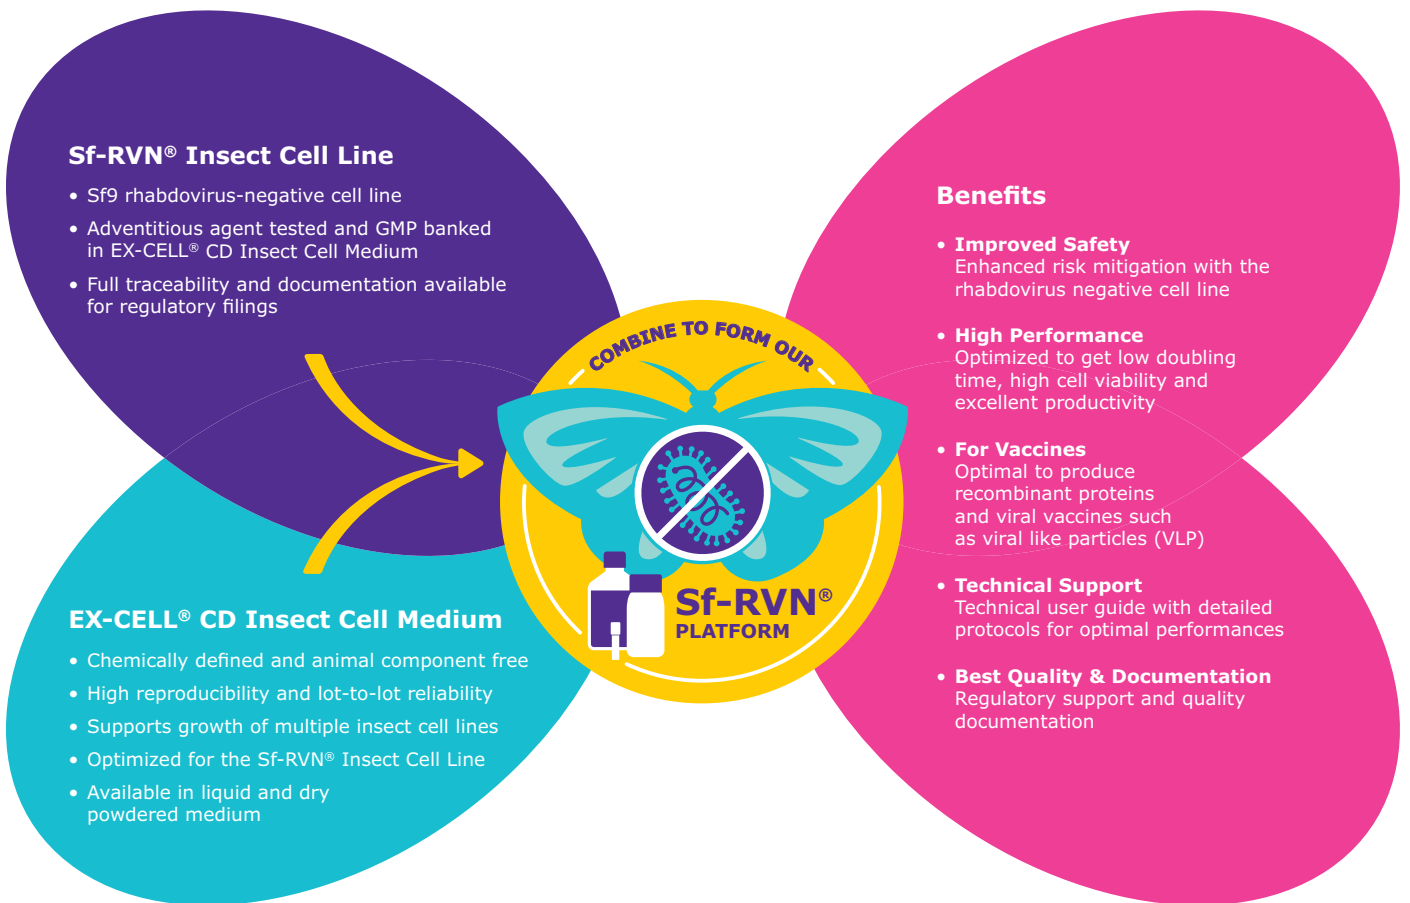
Sf-RVN® Insect Cell Line

• Sf9 rhabdovirus-negative cell line
• Adventitious agent tested and GMP banked in EX-CELL® CD Insect Cell Medium
• Full traceability and documentation available for regulatory filings

COMBINE TO FORM OUR

Sf-RVN® PLATFORM

EX-CELL® CD Insect Cell Medium

• Chemically defined and animal component free
• High reproducibility and lot-to-lot reliability
• Supports growth of multiple insect cell lines
• Optimized for the Sf-RVN® Insect Cell Line
• Available in liquid and dry powdered medium

Benefits

• Improved Safety
Enhanced risk mitigation with the rhabdovirus negative cell line
• High Performance
Optimized to get low doubling time, high cell viability and excellent productivity
• For Vaccines
Optimal to produce recombinant proteins and viral vaccines such as viral like particles (VLP)
• Technical Support
Technical user guide with detailed protocols for optimal performances
• Best Quality & Documentation
Regulatory support and quality documentation